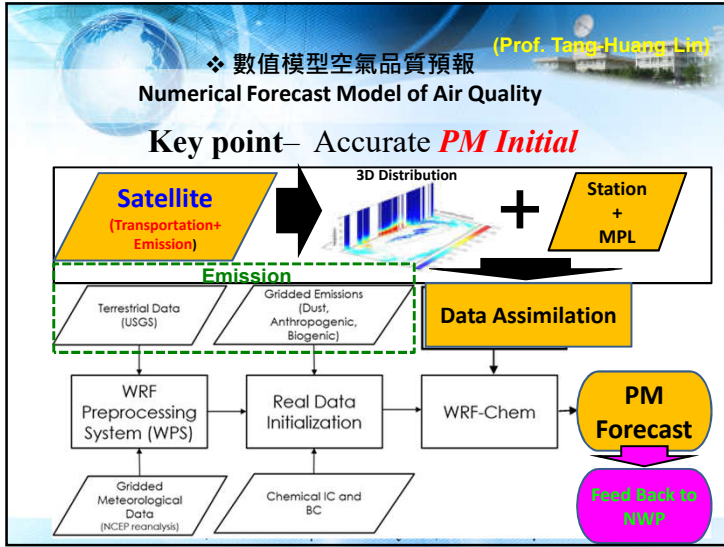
(Prof. Tang-Huang Lin)

❖ 數值模型空氣品質預報
Numerical Forecast Model of Air Quality

Key point– Accurate *PM Initial*

Satellite
(Transportation+ Emission)

3D Distribution

+

Station
+
MPL

Emission

Terrestrial Data (USGS)

Gridded Emissions (Dust, Anthropogenic, Biogenic)

Data Assimilation

WRF Preprocessing System (WPS)

Real Data Initialization

WRF-Chem

PM Forecast

Gridded Meteorological Data (NCEP reanalysis)

Chemical IC and BC

Feed Back to NWP